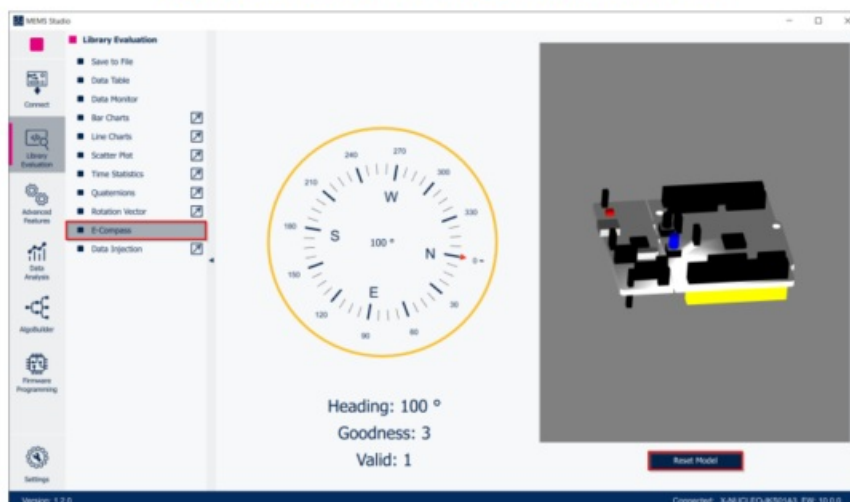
MEMS Studio

Connect

Library Evaluation

Advanced Features

Data Analysis

AlgoBuilder

Firmware Programming

Settings

Library Evaluation
Save to File
Data Table
Data Monitor
Bar Charts
Line Charts
Scatter Plot
Time Statistics
Quaternions
Rotation Vector
E-Compass
Data Injection

270
300
330
0
30
60
90
120
150
180
210
240
W
N
E
S
100 °

Heading: 100 °
Goodness: 3
Valid: 1

Reset Model

Version: 1.2.0

Connected: X-NUCLEO-IKS01A3 FW: 10.0.0